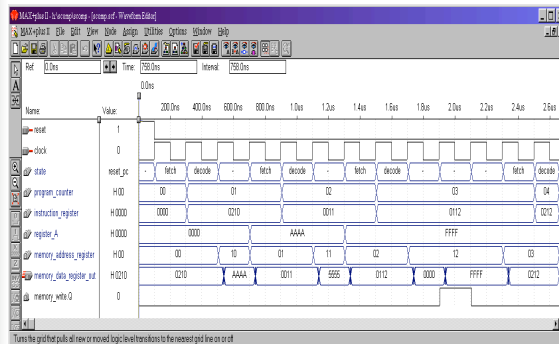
MAX+plus II - h:\scomp\scomp - [scomp.scf - Waveform Editor]

MAX+plus II File Edit View Node Assign Utilities Options Window Help

Ref: 0.0ns Time: 758.0ns Interval: 758.0ns

0.0ns

200.0ns 400.0ns 600.0ns 800.0ns 1.0us 1.2us 1.4us 1.6us 1.8us 2.0us 2.2us 2.4us 2.6us

| Name: | Value: | | | | | | | | | | |
|---|---|---|---|---|---|---|---|---|---|---|---|
| reset | 1 | | | | | | | | | | |
| clock | 0 | | | | | | | | | | |
| state | reset_pc | - | fetch | decode | - | fetch | decode | - | fetch | decode | - | fetch | decode |
| program_counter | H 00 | 00 | 01 | 02 | 03 | 04 |
| instruction_register | H 0000 | 0000 | 0210 | 0011 | 0112 | 0212 |
| register_A | H 0000 | 0000 | AAAA | FFFF |
| memory_address_register | H 00 | 00 | 10 | 01 | 11 | 02 | 12 | 03 |
| memory_data_register_out | H 0210 | 0210 | AAAA | 0011 | 5555 | 0112 | 0000 | FFFF | 0212 |
| memory_write.Q | 0 | | | | | | | | | | |

Turns the grid that pulls all new or moved logic level transitions to the nearest grid line on or off